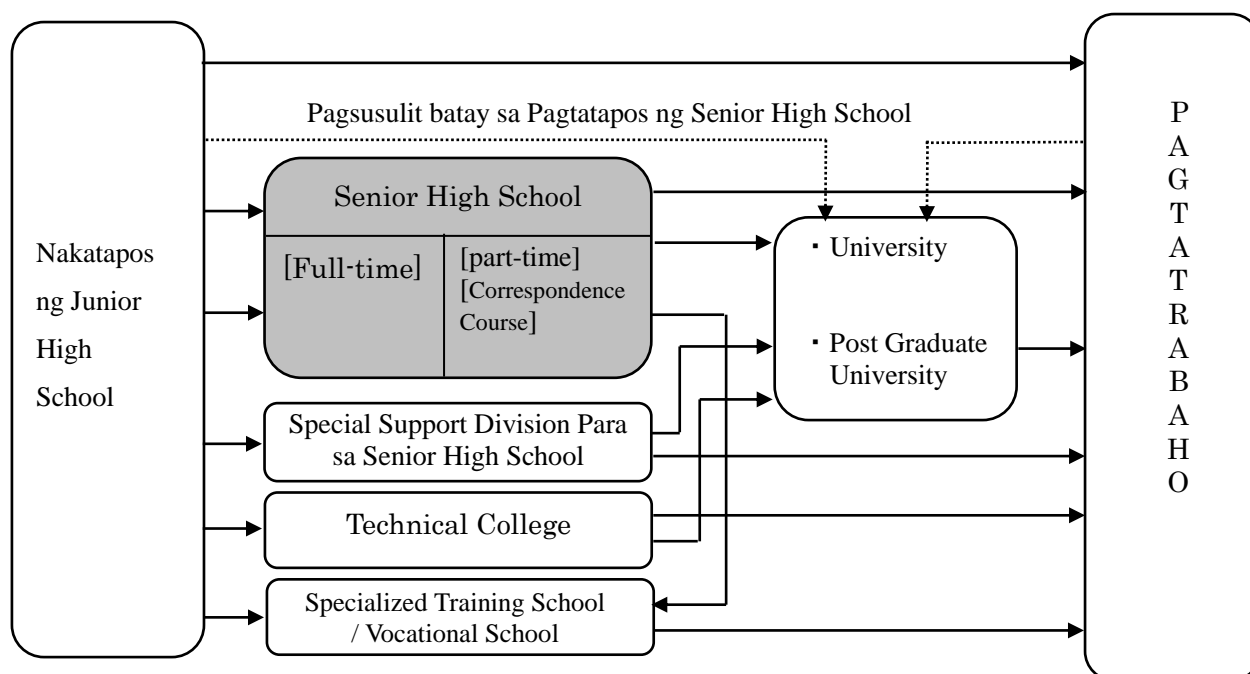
Nakatapos ng Junior High School

Pagsusulit batay sa Pagtatapos ng Senior High School

Senior High School

[Full-time]

[part-time] [Correspondence Course]

・University

・Post Graduate University

Special Support Division Para sa Senior High School

Technical College

Specialized Training School / Vocational School

P
A
G
T
A
T
R
A
B
A
H
O